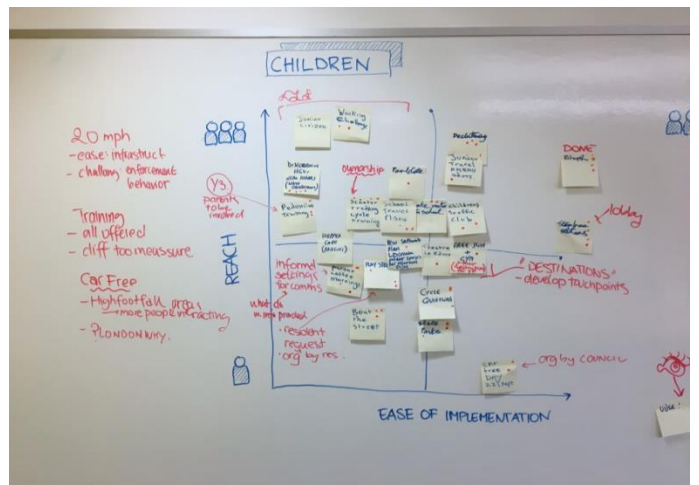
CHILDREN

20 mph
- ease: infrastruct
- challeng enforcement behavior

Training
- all offered
- diff too measure

Car Free
- Highfootfall areas
→ more people interacting
- ?LONDONWIDE.

Y3
parents to be involved

REACH

Gold

Junior Citizen

Walking Challenge

Pedestrian training

ownership

Road Safety

Pedestrian training cycle training

School travel plans

Junior travel ambassadors

Pedestrian

Cycling traffic club

Free cycle

DOME Booth

Holiday

informal settings for comms

what do we provide

- resident request
- org by res.

Beat the street

Cross Quest

Car free day

org by council

"DESTINATIONS"
- develop touchpoints

EASE OF IMPLEMENTATION

Who: